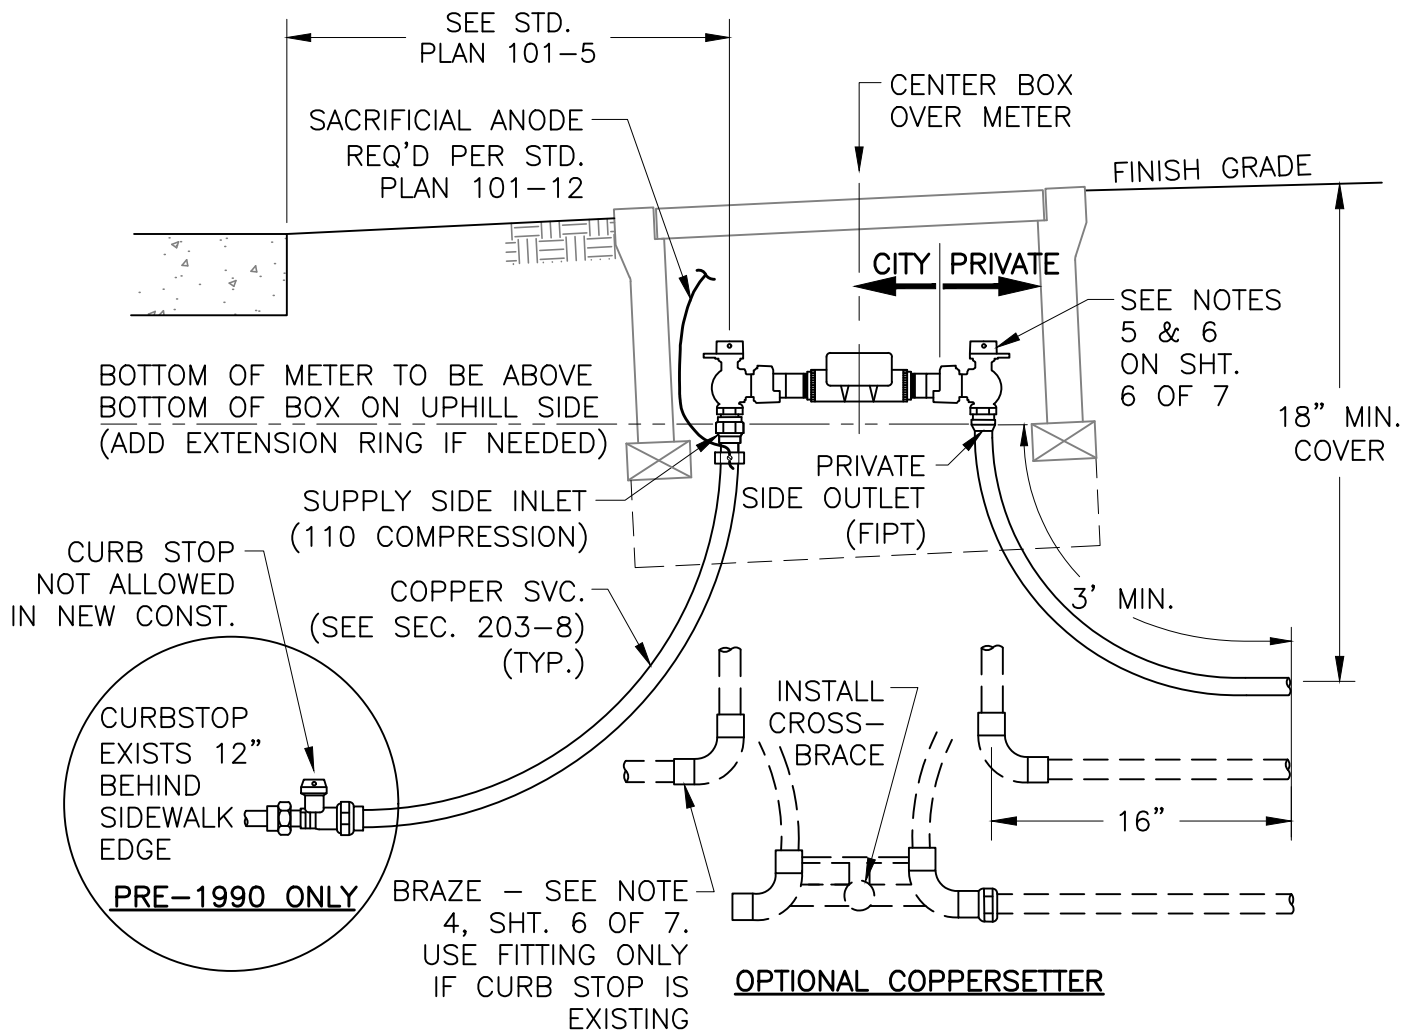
SEE STD. PLAN 101–5

SACRIFICIAL ANODE REQ'D PER STD. PLAN 101–12

CENTER BOX OVER METER

FINISH GRADE

CITY PRIVATE

SEE NOTES 5 & 6 ON SHT. 6 OF 7

BOTTOM OF METER TO BE ABOVE BOTTOM OF BOX ON UPHILL SIDE (ADD EXTENSION RING IF NEEDED)

18" MIN. COVER

PRIVATE SIDE OUTLET (FIPT)

SUPPLY SIDE INLET (110 COMPRESSION)

CURB STOP NOT ALLOWED IN NEW CONST.

COPPER SVC. (SEE SEC. 203–8) (TYP.)

3' MIN.

INSTALL CROSS-BRACE

CURBSTOP EXISTS 12" BEHIND SIDEWALK EDGE

PRE–1990 ONLY

16"

BRAZE – SEE NOTE 4, SHT. 6 OF 7. USE FITTING ONLY IF CURB STOP IS EXISTING

OPTIONAL COPPERSETTER